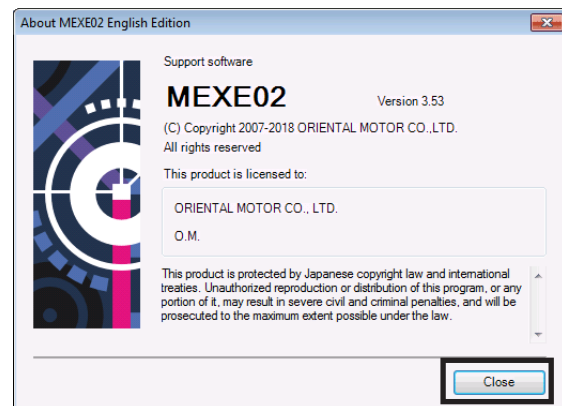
About MEXE02 English Edition

Support software

MEXE02

Version 3.53

(C) Copyright 2007-2018 ORIENTAL MOTOR CO.,LTD.
All rights reserved

This product is licensed to:

ORIENTAL MOTOR CO., LTD.

O.M.

This product is protected by Japanese copyright law and international treaties. Unauthorized reproduction or distribution of this program, or any portion of it, may result in severe civil and criminal penalties, and will be prosecuted to the maximum extent possible under the law.

Close